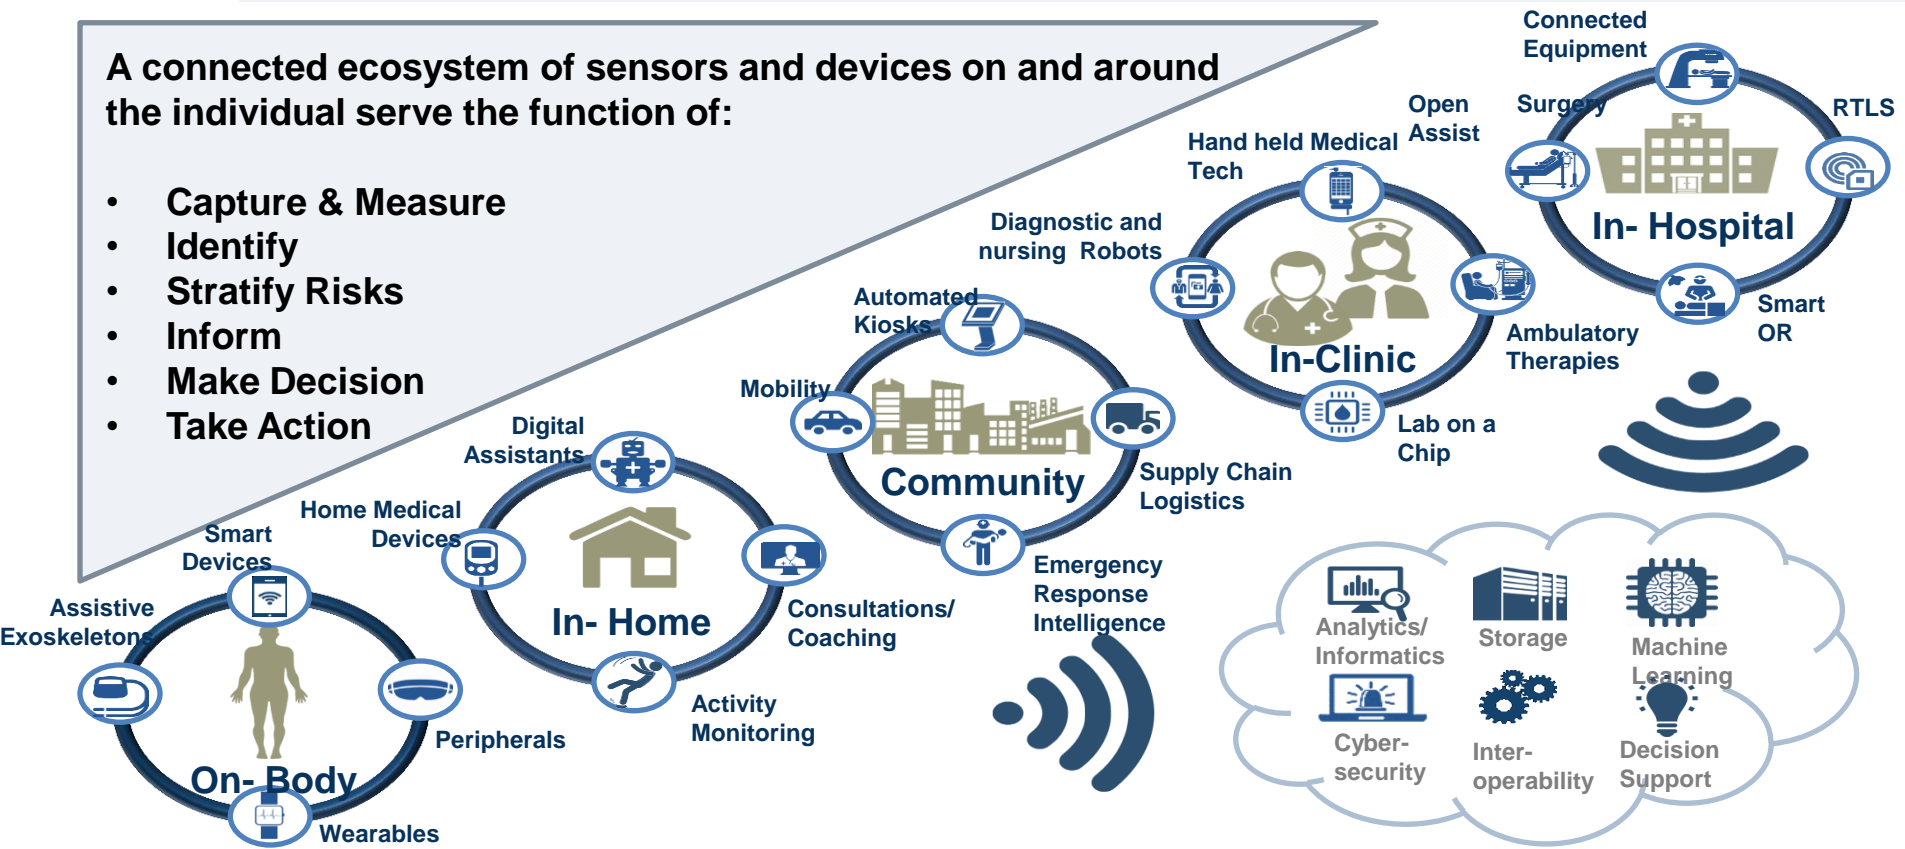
A connected ecosystem of sensors and devices on and around the individual serve the function of:

- Capture & Measure
- Identify
- Stratify Risks
- Inform
- Make Decision
- Take Action

Connected Equipment

Open Assist

Surgery

RTLS

In- Hospital

Smart OR

Hand held Medical Tech

Diagnostic and nursing Robots

In-Clinic

Ambulatory Therapies

Lab on a Chip

Automated Kiosks

Mobility

Community

Supply Chain Logistics

Emergency Response Intelligence

Digital Assistants

Home Medical Devices

In- Home

Consultations/ Coaching

Activity Monitoring

Smart Devices

Assistive Exoskeletons

On- Body

Peripherals

Wearables

Analytics/ Informatics

Storage

Machine Learning

Cyber-security

Inter-operability

Decision Support